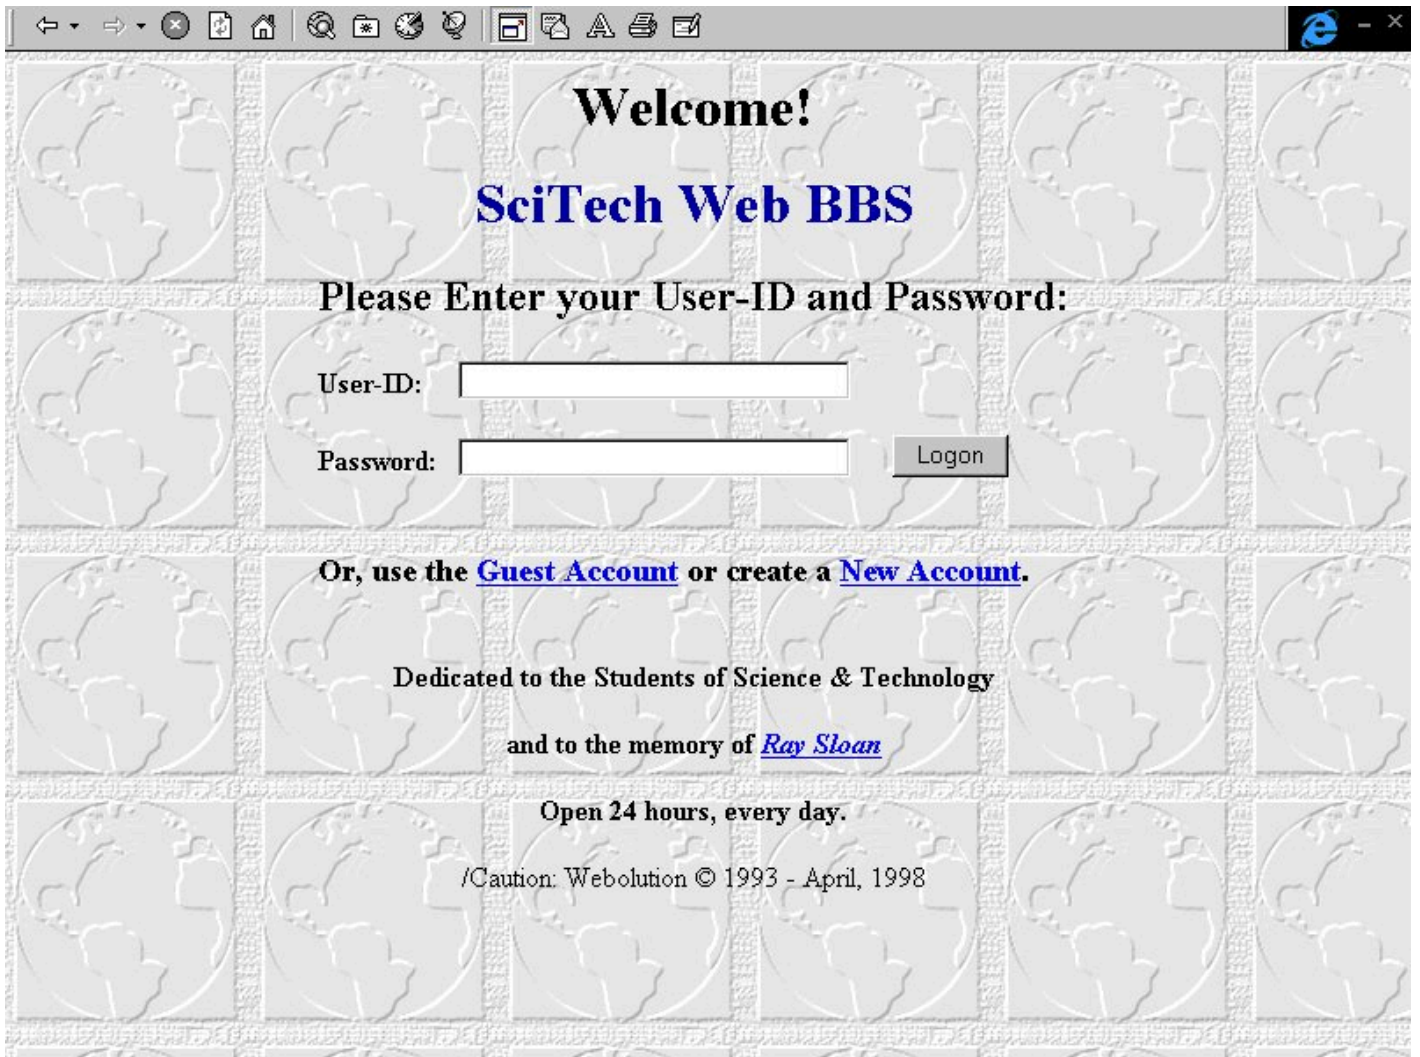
Welcome!

SciTech Web BBS

Please Enter your User-ID and Password:

User-ID:

Password: Logon

Or, use the Guest Account or create a New Account.

Dedicated to the Students of Science & Technology

and to the memory of Ray Sloan

Open 24 hours, every day.

/Caution: Webolution © 1993 - April, 1998